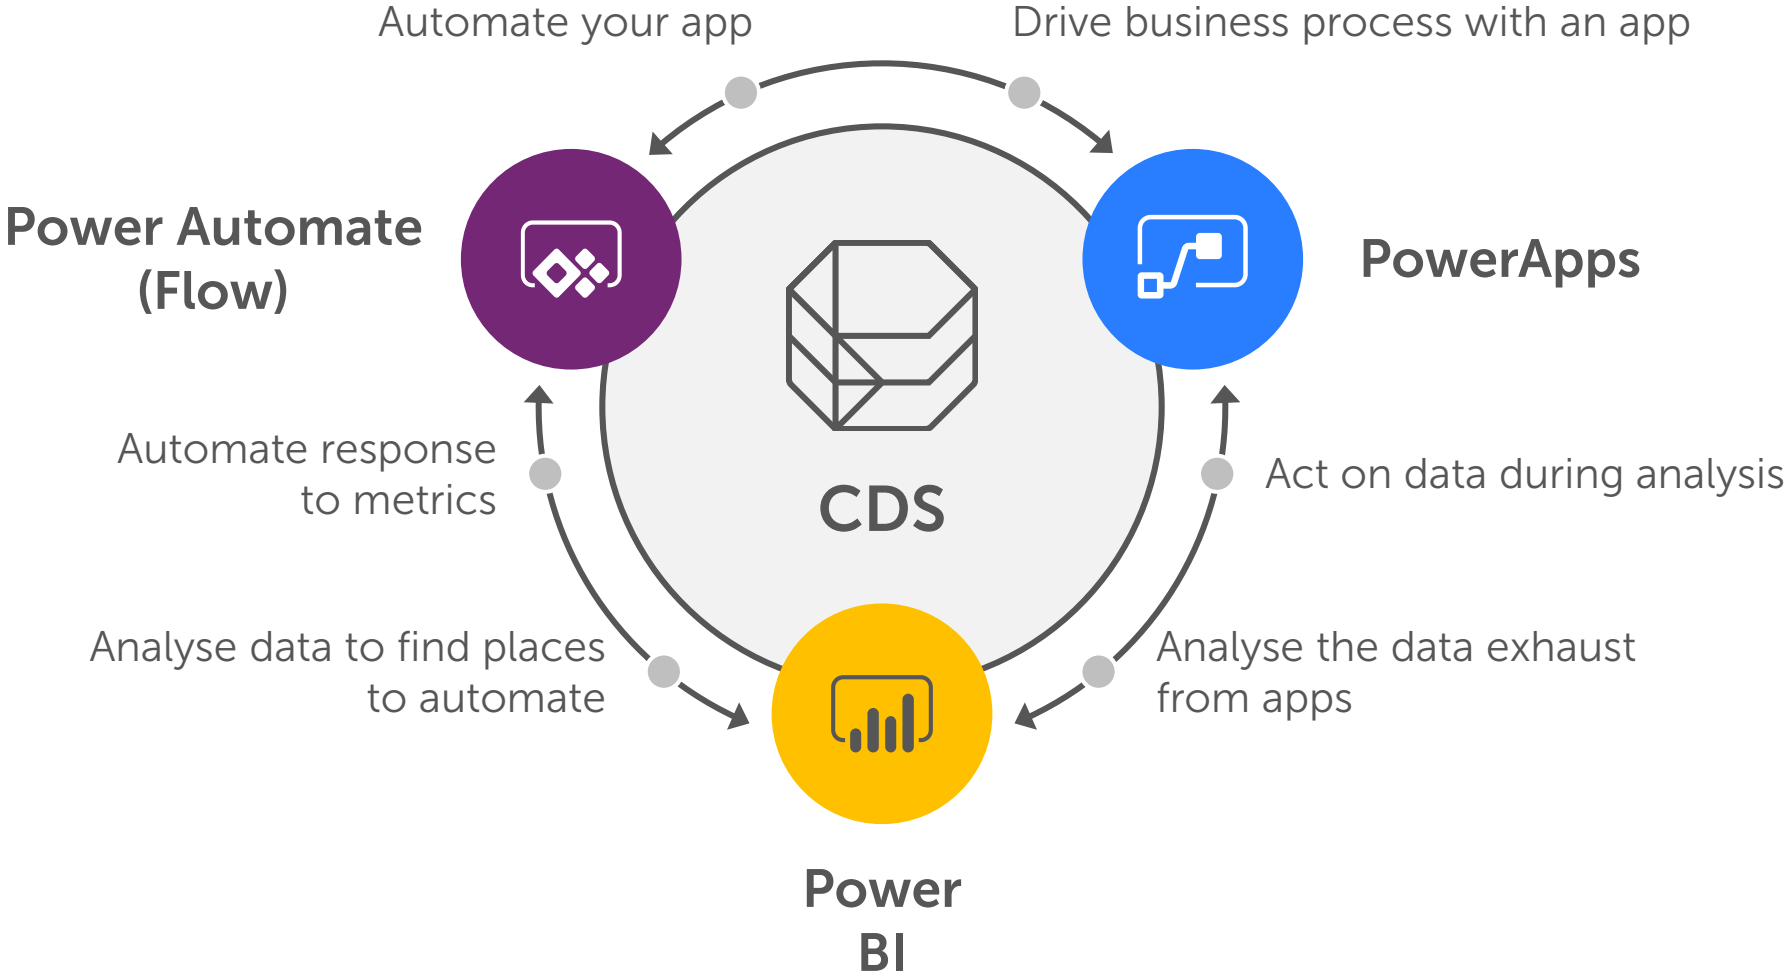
Automate your app

Drive business process with an app

Power Automate (Flow)

CDS

PowerApps

Automate response to metrics

Act on data during analysis

Analyse data to find places to automate

Analyse the data exhaust from apps

Power BI